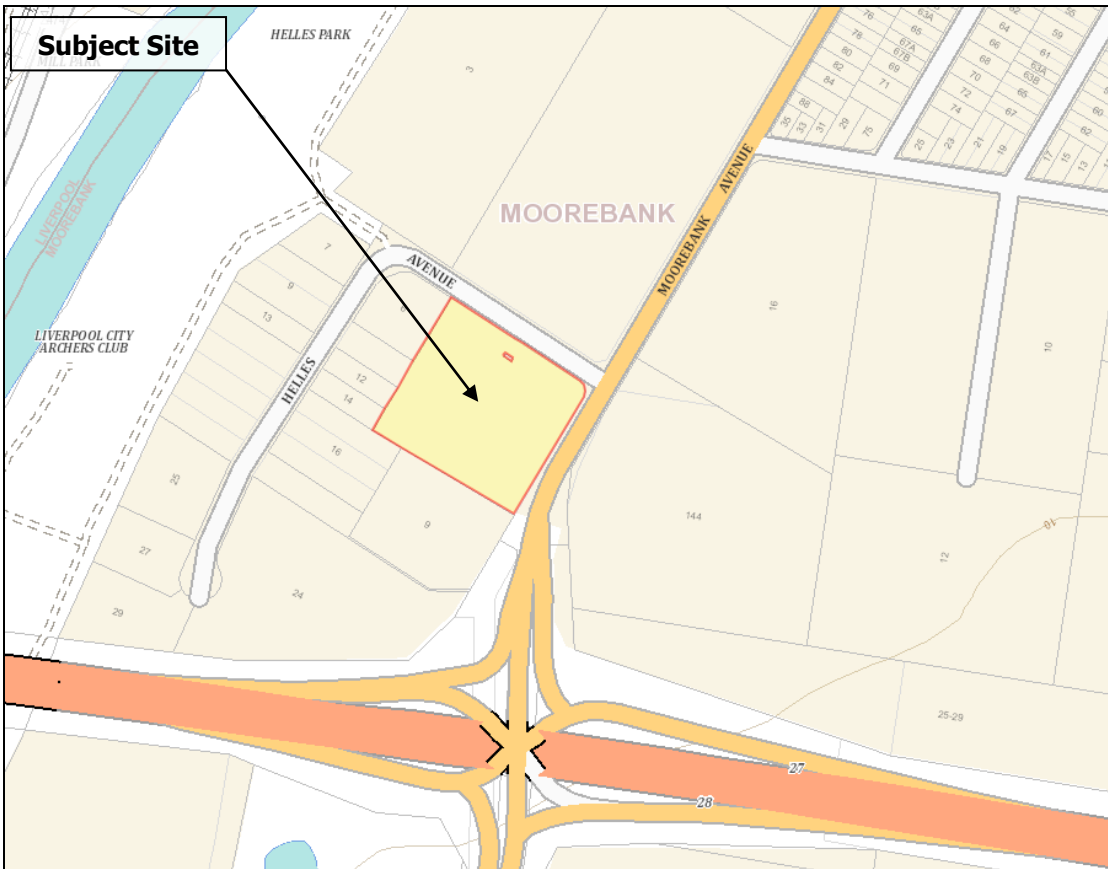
Subject Site

HELLES PARK

MILL PARK

LIVERPOOL MOOREBANK

LIVERPOOL CITY ARCHERS CLUB

MOOREBANK

MOOREBANK AVENUE

AVENUE

HELLES

3

7

9

13

8

12

14

16

9

25

27

29

24

0

16

144

12

10

18

25-29

27

28

76

78

80

82

84

86

35

33

31

29

75

67A

67B

69

71

63A

66

68

70

72

74

25

23

21

19

64

61

63A

63B

65

67

59

17

15

13

62

55